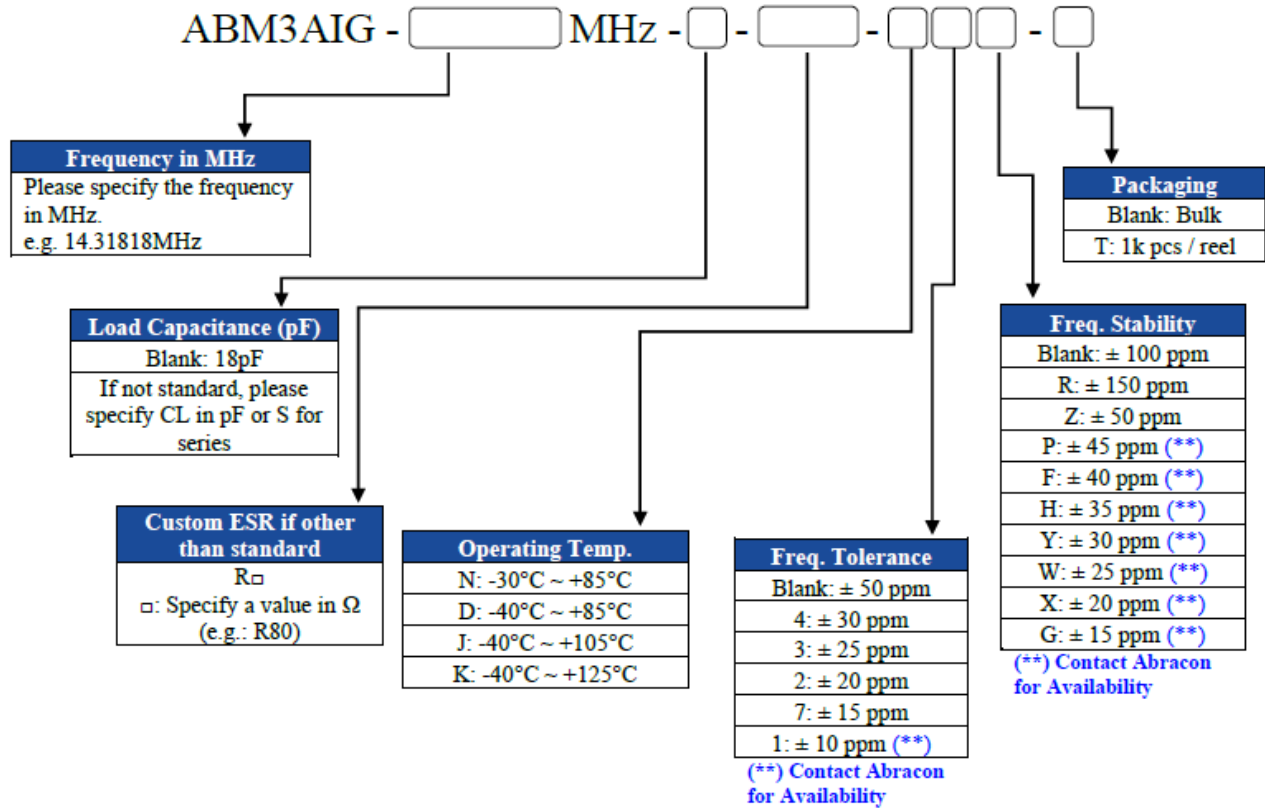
ABM3AIG - MHz - - - - 

| Frequency in MHz |
|---|
| Please specify the frequency in MHz. e.g. 14.31818MHz |

| Load Capacitance (pF) |
|---|
| Blank: 18pF |
| If not standard, please specify CL in pF or S for series |

| Custom ESR if other than standard |
|---|
| R□ □: Specify a value in Ω (e.g.: R80) |

| Operating Temp. |
|---|
| N: -30°C ~ +85°C |
| D: -40°C ~ +85°C |
| J: -40°C ~ +105°C |
| K: -40°C ~ +125°C |

| Freq. Tolerance |
|---|
| Blank: ± 50 ppm |
| 4: ± 30 ppm |
| 3: ± 25 ppm |
| 2: ± 20 ppm |
| 7: ± 15 ppm |
| 1: ± 10 ppm (**) |

(**) Contact Abracon for Availability

| Packaging |
|---|
| Blank: Bulk |
| T: 1k pcs / reel |

| Freq. Stability |
|---|
| Blank: ± 100 ppm |
| R: ± 150 ppm |
| Z: ± 50 ppm |
| P: ± 45 ppm (**) |
| F: ± 40 ppm (**) |
| H: ± 35 ppm (**) |
| Y: ± 30 ppm (**) |
| W: ± 25 ppm (**) |
| X: ± 20 ppm (**) |
| G: ± 15 ppm (**) |

(**) Contact Abracon for Availability